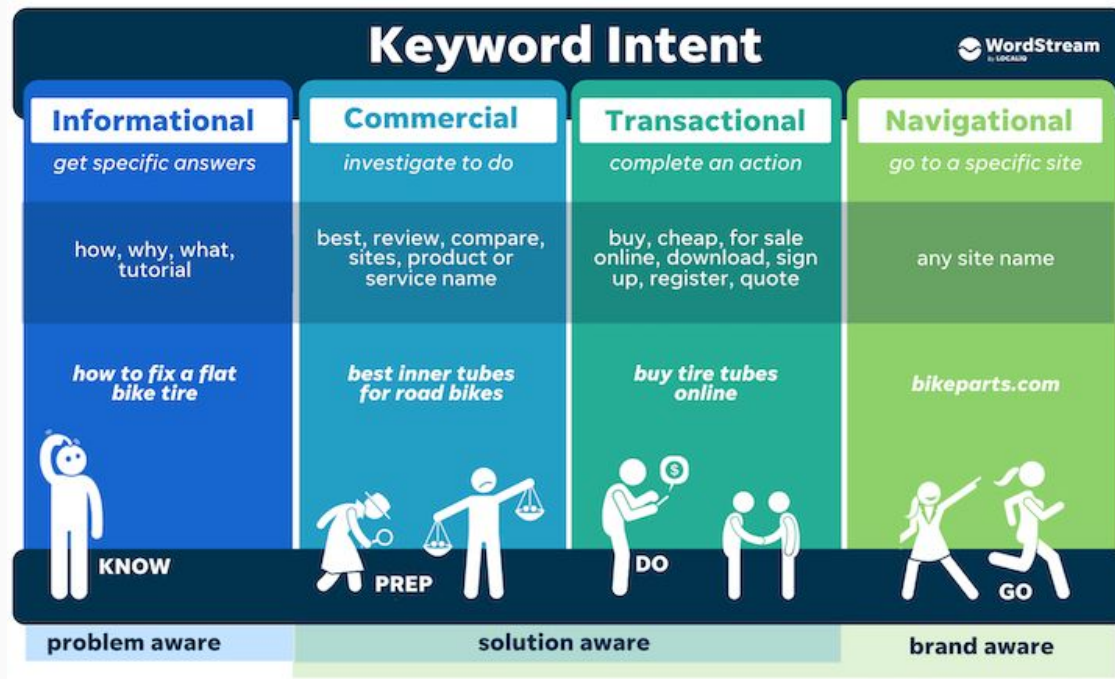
Keyword Intent

WordStream by LOCALiQ

| Informational | Commercial | Transactional | Navigational |
|---|---|---|---|
| get specific answers | investigate to do | complete an action | go to a specific site |
| how, why, what, tutorial | best, review, compare, sites, product or service name | buy, cheap, for sale online, download, sign up, register, quote | any site name |
| how to fix a flat bike tire | best inner tubes for road bikes | buy tire tubes online | bikeparts.com |

KNOW

PREP

$

DO

GO

problem aware

solution aware

brand aware